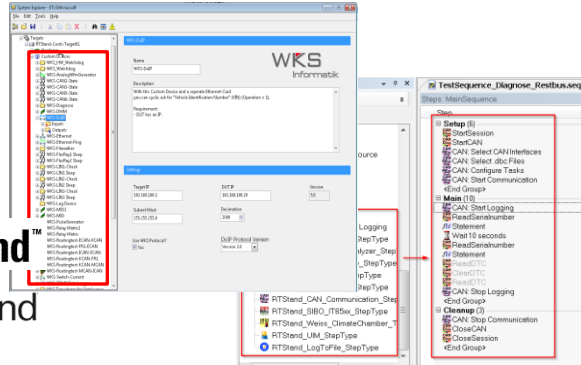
System Explorer - RTCAN.rtcsf
File Edit Tools Help
Targets
RTStand-Comb-TargetX
Custom Devices
WKS-UIM_Watchdog
WKS-UIM_Watchdog
WKS-AnalogIRPIrGenerator
WKS-CAN1-State
WKS-CAN2-State
WKS-CAN3-State
WKS-CAN4-State
WKS-Diagnose
WKS-DHAE
WKS-DoIP
Inputs
Outputs
WKS-Ethernet
WKS-Ethernet-Ping
WKS-Filewatker
WKS-FlexRay1 Sleep
WKS-FlexRay2 Sleep
WKS-LIN1-Check
WKS-LIN1 Sleep
WKS-LIN2-Check
WKS-LIN2 Sleep
WKS-LIN3-Check
WKS-LIN3 Sleep
WKS-Log-Device
WKS-MEO
WKS-MEO
WKS-PulseGenerator
WKS-Relay-Matrix1
WKS-Relay-Matrix2
WKS-Routingtab IECAN-KCAN
WKS-Routingtab PTG-ECAN
WKS-Routingtab ECAN-IECAN
WKS-Routingtab KCAN-PTC
WKS-Routingtab KCAN-MCAN
WKS-Routingtab MCAN-IGAN
WKS-Switch-Current

WKS-DoIP
Name
WKS-DoIP
WKS Informatik
Description
With this Custom Device and a separate Ethernet-Card you can cyclic ask for "Vehicle Identification Number" (VIN) (Operation = 1).
Requirement:
- DUT has an IP.
Settings
Target IP
192.168.188.1
DUT IP
192.168.188.29
Version
50
Subnet Mask
255.255.255.0
Destination
20E
Use WKS Protocol?
Yes
DoIP Protocol Version
Version 2.0

nd™
nd

ource
Logging
StepType
yzer_Step
_StepType
pType
StepType
RTStand_CAN_Communication_StepType
RTStand_SIBO_IT65xx_StepType
RTStand_Weiss_ClimateChamber_T
RTStand_UIM_StepType
RTStand_LogToFile_StepType

TestSequence_Diagnose_Restbus.seq
Steps: MainSequence
Step
Setup (6)
StartSession
StartCAN
CAN: Select CAN Interfaces
CAN: Select .dbc Files
CAN: Configure Tasks
CAN: Start Communication
<End Group>
Main (10)
CAN: Start Logging
ReadSerialnumber
Statement
Wait 10 seconds
ReadSerialnumber
Statement
ReadDTC
ClearDTC
ReadDTC
CAN: Stop Logging
<End Group>
Cleanup (3)
CAN: Stop Communication
CloseCAN
CloseSession
<End Group>